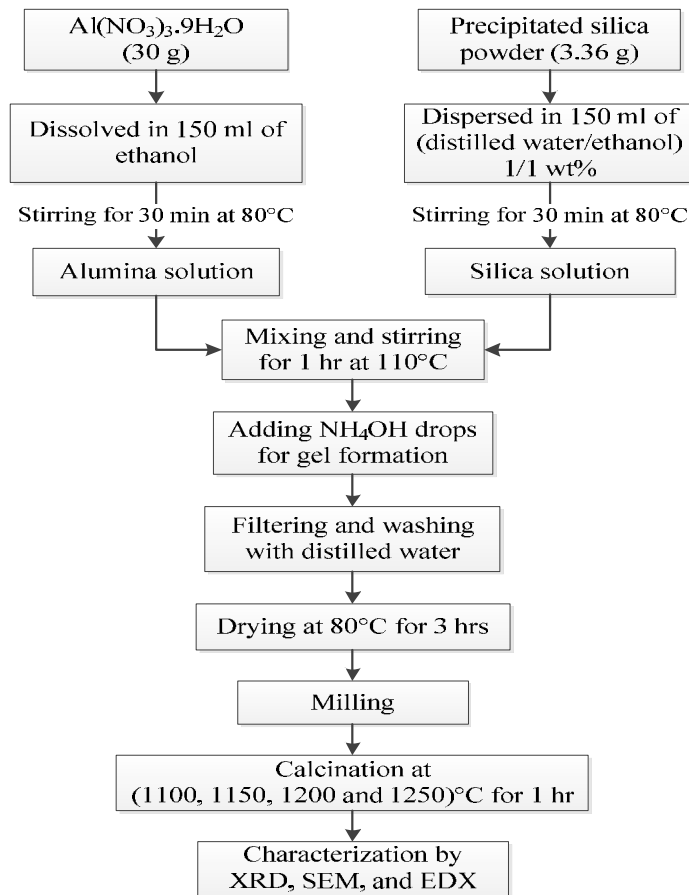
$Al(NO_3)_3.9H_2O$ (30 g)

Dissolved in 150 ml of ethanol

Stirring for 30 min at 80°C

Alumina solution

Precipitated silica powder (3.36 g)

Dispersed in 150 ml of (distilled water/ethanol) 1/1 wt%

Stirring for 30 min at 80°C

Silica solution

Mixing and stirring for 1 hr at 110°C

Adding $NH_4OH$ drops for gel formation

Filtering and washing with distilled water

Drying at 80°C for 3 hrs

Milling

Calcination at (1100, 1150, 1200 and 1250)°C for 1 hr

Characterization by XRD, SEM, and EDX